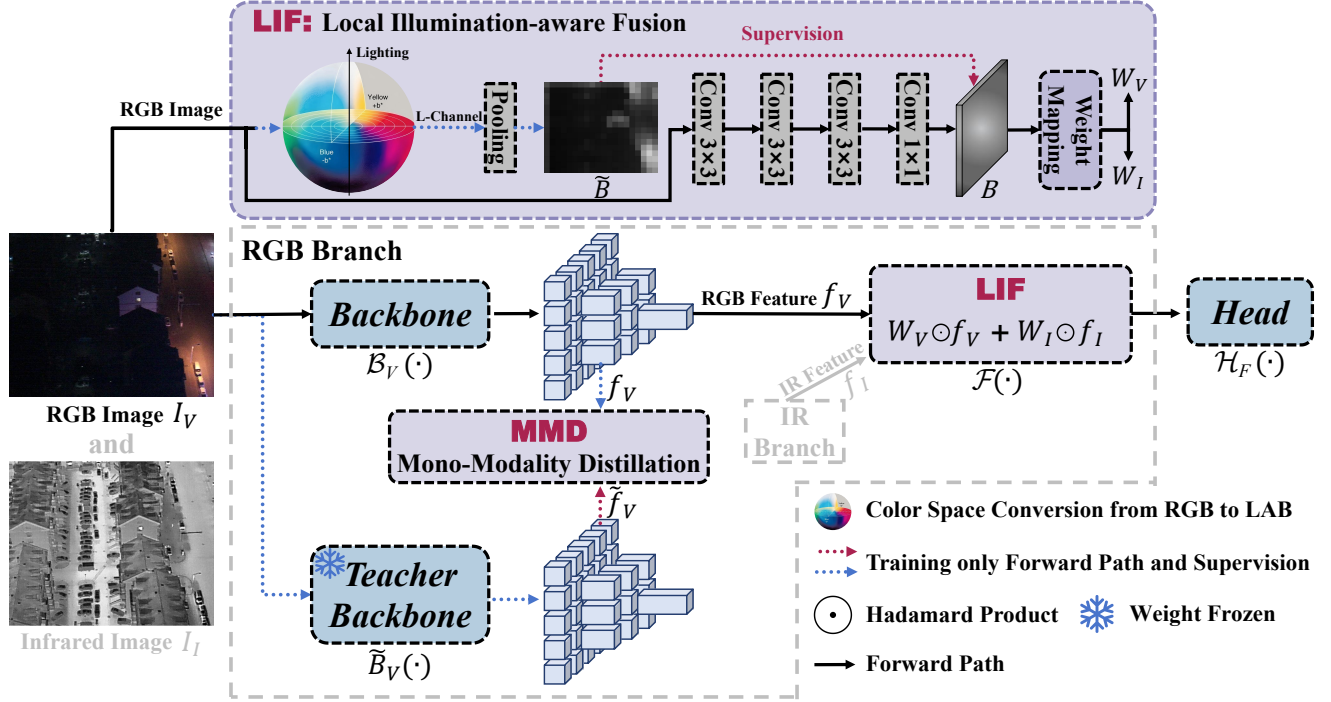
LIF: Local Illumination-aware Fusion

Lighting

Yellow +b*

Blue -b*

L-Channel

RGB Image

Pooling

$\widetilde{B}$

Supervision

Conv 3×3

Conv 3×3

Conv 3×3

Conv 1×1

$B$

Weight Mapping

$W_V$

$W_I$

RGB Branch

Backbone

$\mathcal{B}_V(\cdot)$

RGB Feature $f_V$

LIF

$W_V \odot f_V + W_I \odot f_I$

$\mathcal{F}(\cdot)$

Head

$\mathcal{H}_F(\cdot)$

IR Feature $f_I$

IR Branch

$f_V$

MMD

Mono-Modality Distillation

$\widetilde{f}_V$

RGB Image $I_V$

and

Infrared Image $I_I$

Teacher Backbone

$\widetilde{B}_V(\cdot)$

Color Space Conversion from RGB to LAB

Training only Forward Path and Supervision

Hadamard Product

Weight Frozen

Forward Path